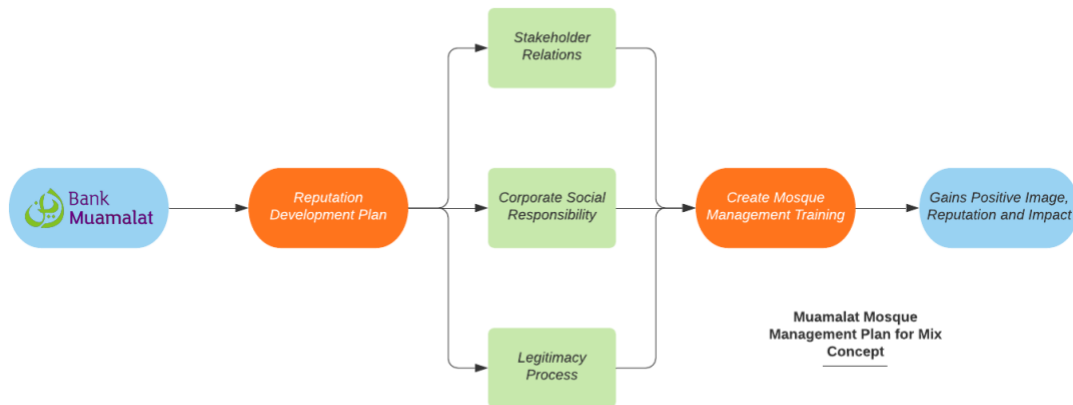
Bank Muamalat

Reputation Development Plan

Stakeholder Relations

Corporate Social Responsibility

Legitimacy Process

Create Mosque Management Training

Gains Positive Image, Reputation and Impact

Muamalat Mosque Management Plan for Mix Concept